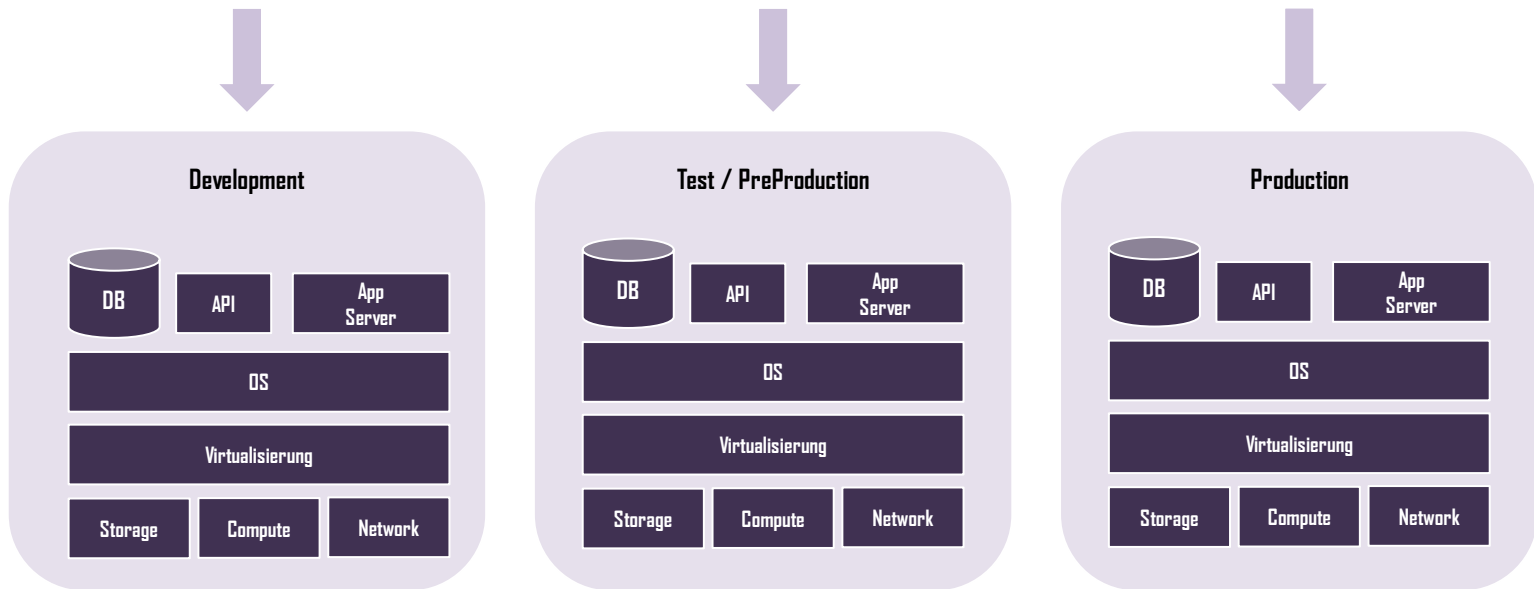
Development

DB
API
App Server
OS
Virtualisierung
Storage
Compute
Network

Test / PreProduction

DB
API
App Server
OS
Virtualisierung
Storage
Compute
Network

Production

DB
API
App Server
OS
Virtualisierung
Storage
Compute
Network